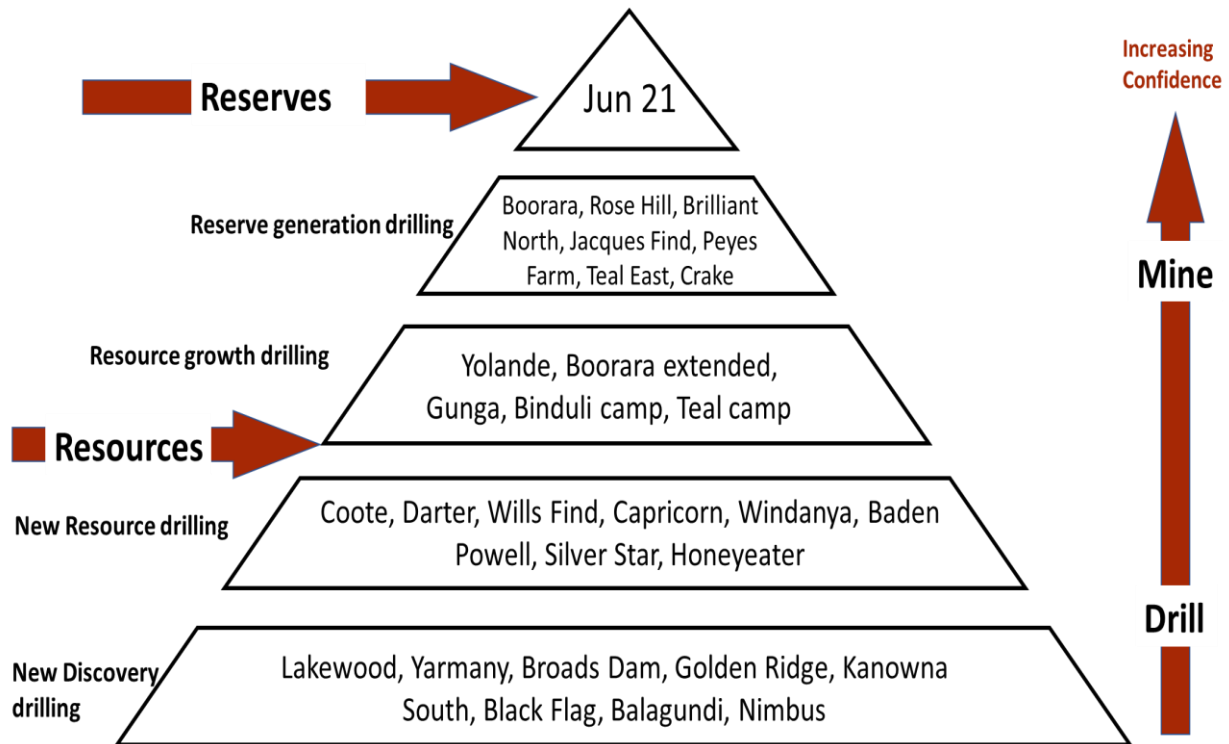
Reserves

Jun 21

Increasing Confidence

Reserve generation drilling

Boorara, Rose Hill, Brilliant North, Jacques Find, Peyes Farm, Teal East, Crake

Mine

Resource growth drilling

Yolande, Boorara extended, Gunga, Binduli camp, Teal camp

Resources

New Resource drilling

Coote, Darter, Wills Find, Capricorn, Windanya, Baden Powell, Silver Star, Honeyeater

Drill

New Discovery drilling

Lakewood, Yarmany, Broads Dam, Golden Ridge, Kanowna South, Black Flag, Balagundi, Nimbus